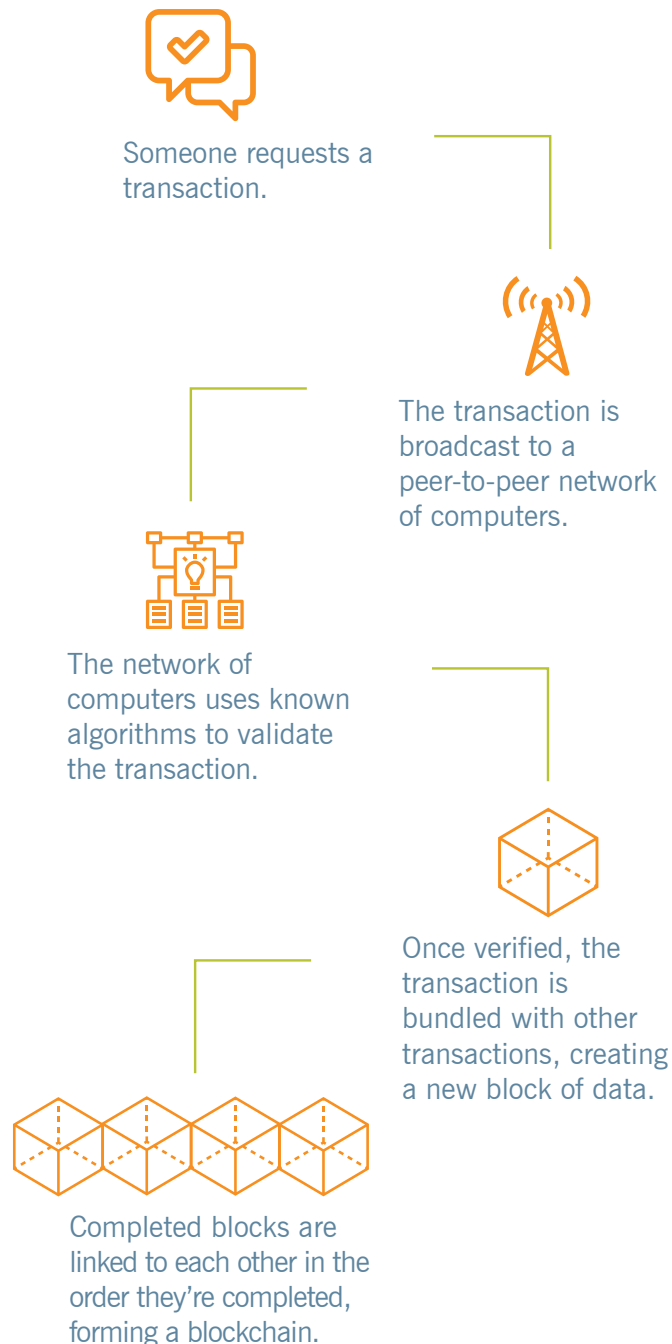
Someone requests a transaction.

The transaction is broadcast to a peer-to-peer network of computers.

The network of computers uses known algorithms to validate the transaction.

Once verified, the transaction is bundled with other transactions, creating a new block of data.

Completed blocks are linked to each other in the order they’re completed, forming a blockchain.